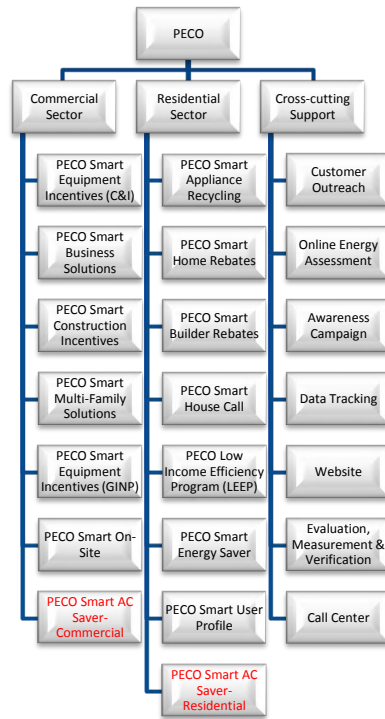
PECO

Commercial Sector

PECO Smart Equipment Incentives (C&I)

PECO Smart Business Solutions

PECO Smart Construction Incentives

PECO Smart Multi-Family Solutions

PECO Smart Equipment Incentives (GINP)

PECO Smart On-Site

PECO Smart AC Saver-Commercial

Residential Sector

PECO Smart Appliance Recycling

PECO Smart Home Rebates

PECO Smart Builder Rebates

PECO Smart House Call

PECO Low Income Efficiency Program (LEEP)

PECO Smart Energy Saver

PECO Smart User Profile

PECO Smart AC Saver-Residential

Cross-cutting Support

Customer Outreach

Online Energy Assessment

Awareness Campaign

Data Tracking

Website

Evaluation, Measurement & Verification

Call Center